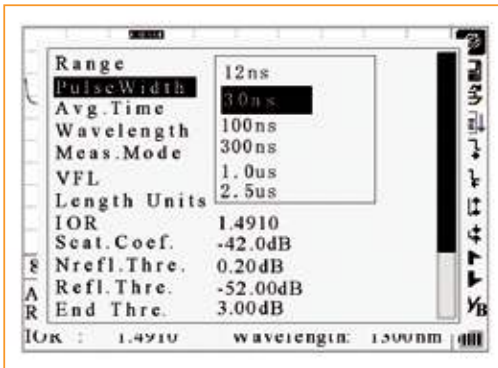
Range
PulseWidth
Avg.Time
Wavelength
Meas.Mode
VFL
Length Units
IOR
Scat.Coef.
Nrefl.Thre.
Refl.Thre.
End Thre.

12ns
30ns
100ns
300ns
1.0us
2.5us
1.4910
-42.0dB
0.20dB
-52.00dB
3.00dB

IOR : 1.4910 Wavelength: 1300nm